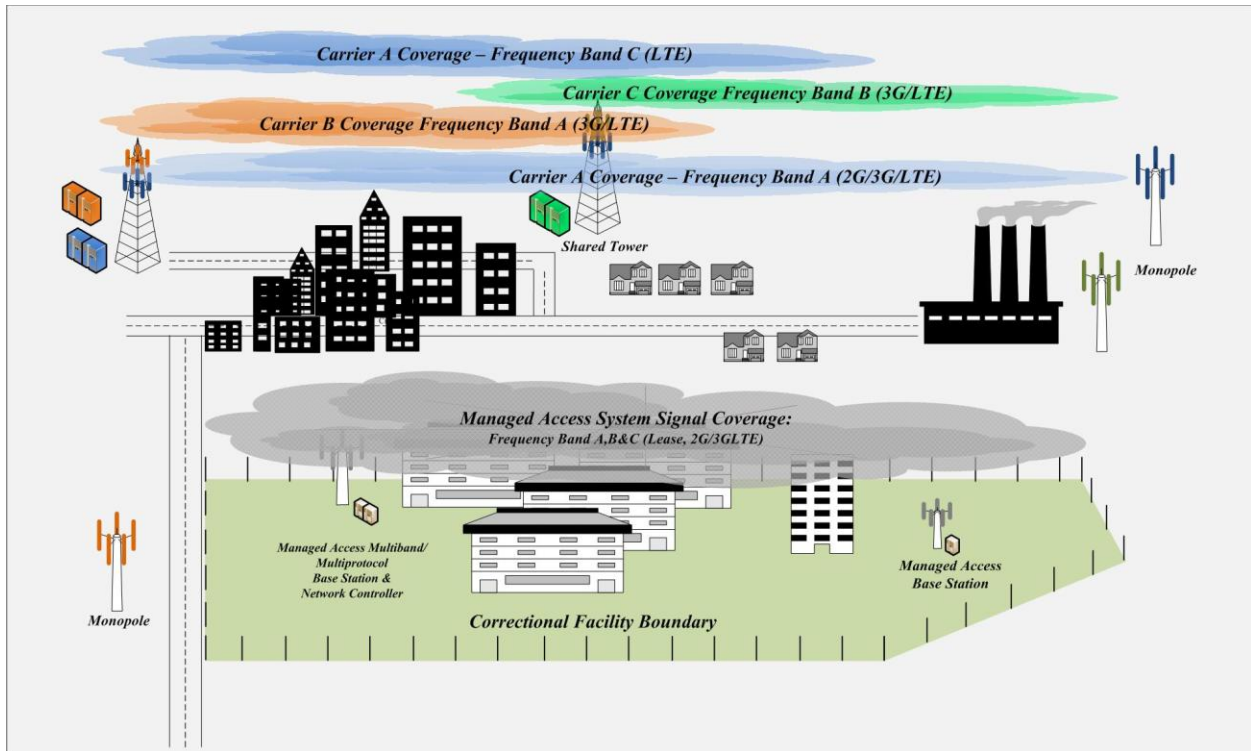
Carrier A Coverage – Frequency Band C (LTE)

Carrier C Coverage Frequency Band B (3G/LTE)

Carrier B Coverage Frequency Band A (3G/LTE)

Carrier A Coverage – Frequency Band A (2G/3G/LTE)

Shared Tower

Monopole

Managed Access System Signal Coverage:
Frequency Band A,B&C (Lease, 2G/3GLTE)

Managed Access Multiband/ Multiprotocol Base Station & Network Controller

Managed Access Base Station

Correctional Facility Boundary

Monopole